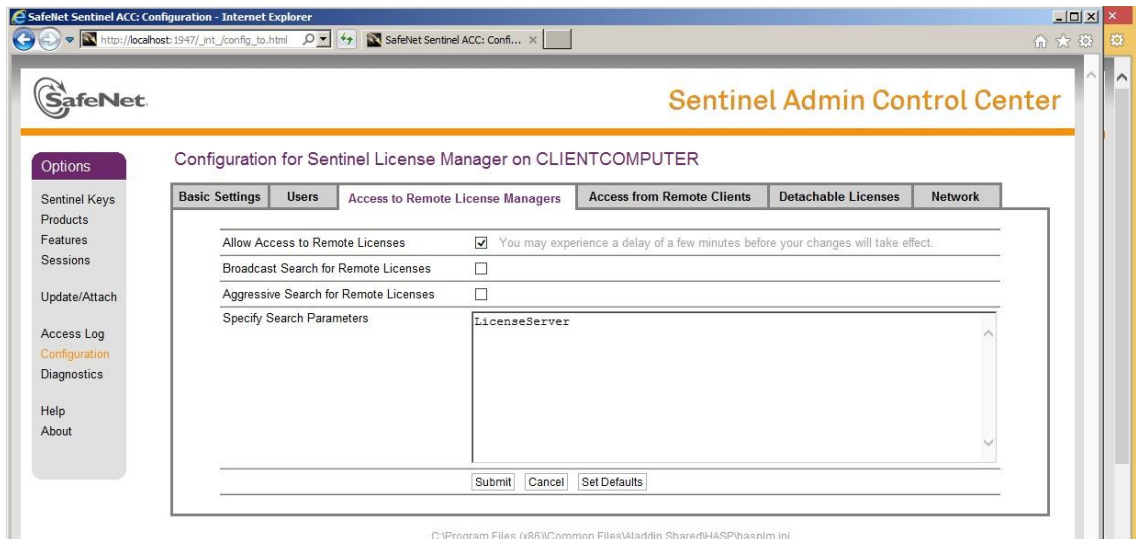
SafeNet Sentinel ACC: Configuration - Internet Explorer

http://localhost:1947/_int_/config_to.html

SafeNet Sentinel ACC: Confi... ×

SafeNet

Sentinel Admin Control Center

Options

Sentinel Keys
Products
Features
Sessions

Update/Attach

Access Log
Configuration
Diagnostics

Help
About

Configuration for Sentinel License Manager on CLIENTCOMPUTER

| Basic Settings | Users | Access to Remote License Managers | Access from Remote Clients | Detachable Licenses | Network |
|---|---|---|---|---|---|

| | |
|---|---|
| Allow Access to Remote Licenses | ☑ You may experience a delay of a few minutes before your changes will take effect. |
| Broadcast Search for Remote Licenses | ☐ |
| Aggressive Search for Remote Licenses | ☐ |
| Specify Search Parameters | LicenseServer |

Submit Cancel Set Defaults

C:\Program Files (x86)\Common Files\Aladdin Shared\HASP\hasplm.ini